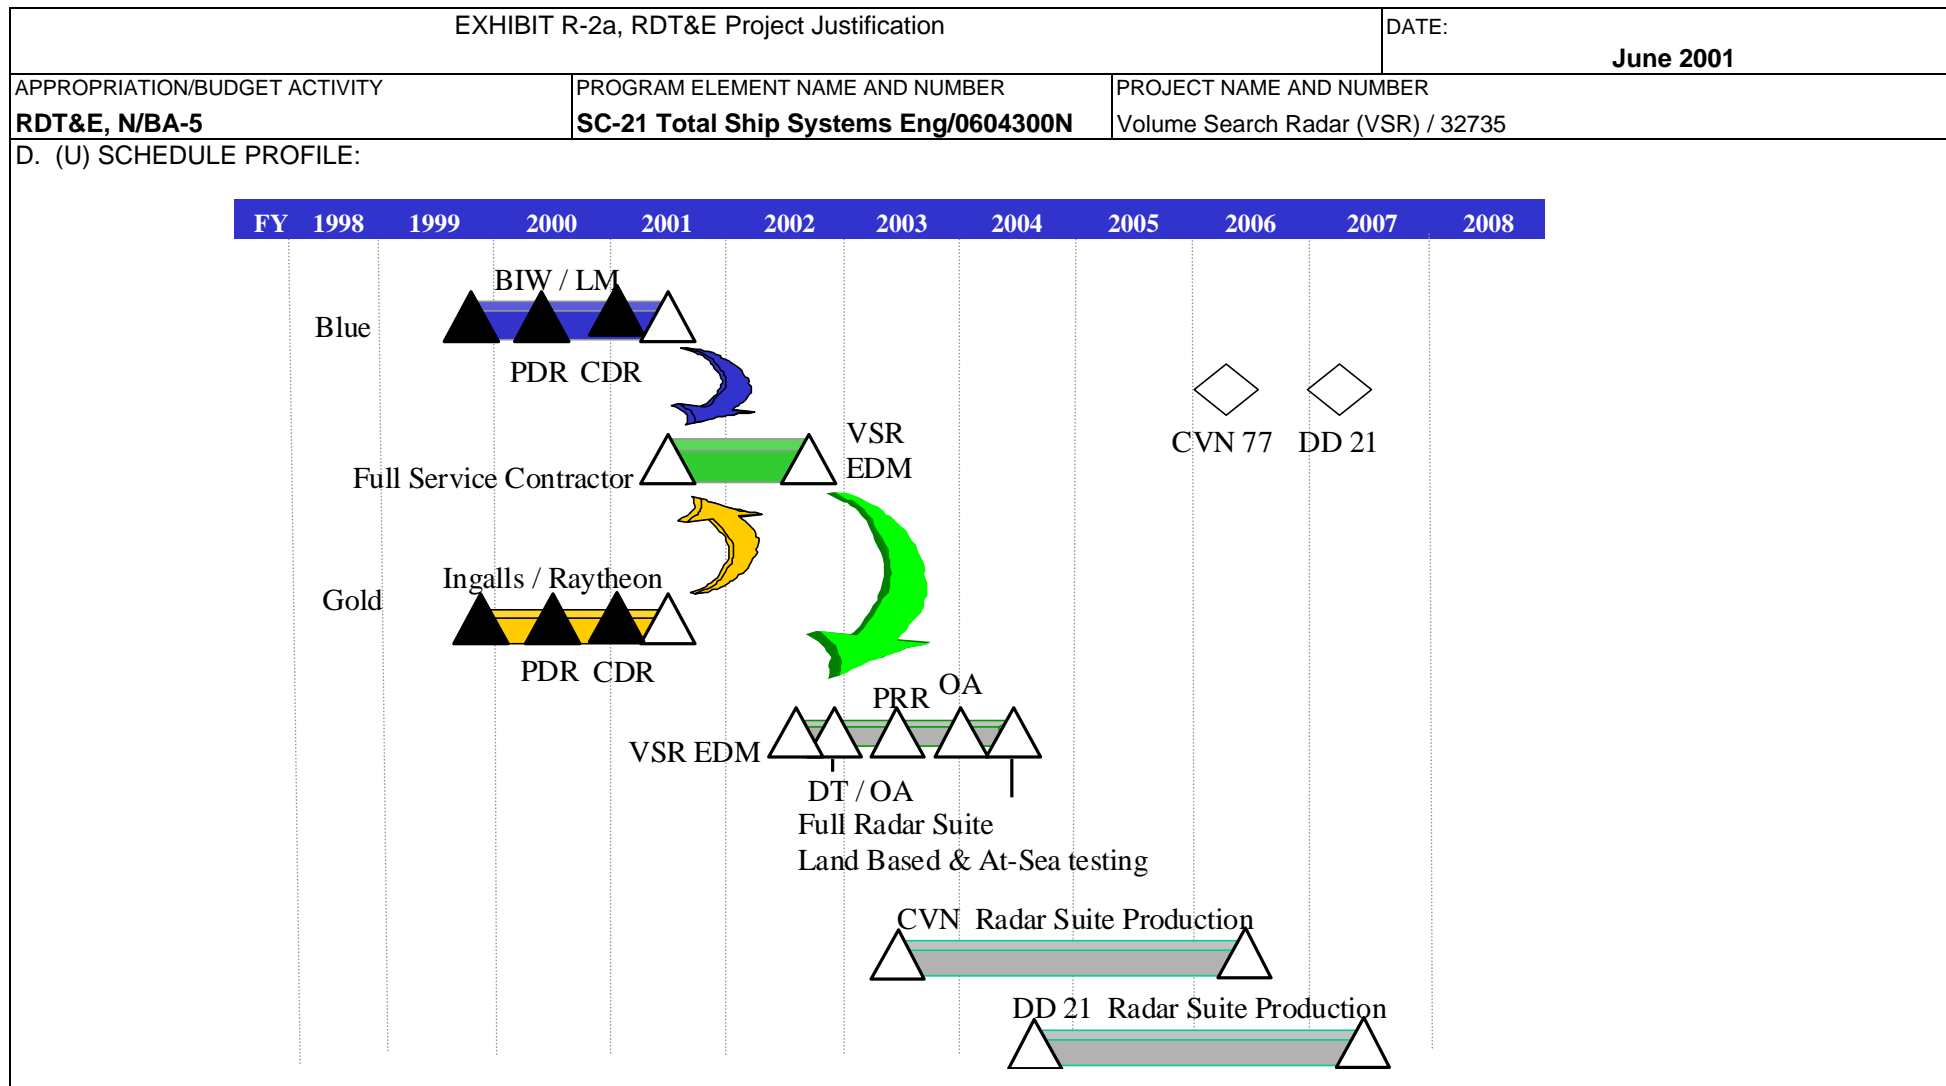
| EXHIBIT R-2a, RDT&E Project Justification | | DATE: June 2001 |
|---|---|---|
| APPROPRIATION/BUDGET ACTIVITY RDT&E, N/BA-5 | PROGRAM ELEMENT NAME AND NUMBER SC-21 Total Ship Systems Eng/0604300N | PROJECT NAME AND NUMBER Volume Search Radar (VSR) / 32735 |

D. (U) SCHEDULE PROFILE:

FY 1998 1999 2000 2001 2002 2003 2004 2005 2006 2007 2008

BIW / LM
Blue
PDR CDR

CVN 77 DD 21

VSR EDM
Full Service Contractor

Ingalls / Raytheon
Gold
PDR CDR

PRR OA
VSR EDM
DT / OA
Full Radar Suite
Land Based & At-Sea testing

CVN Radar Suite Production

DD 21 Radar Suite Production